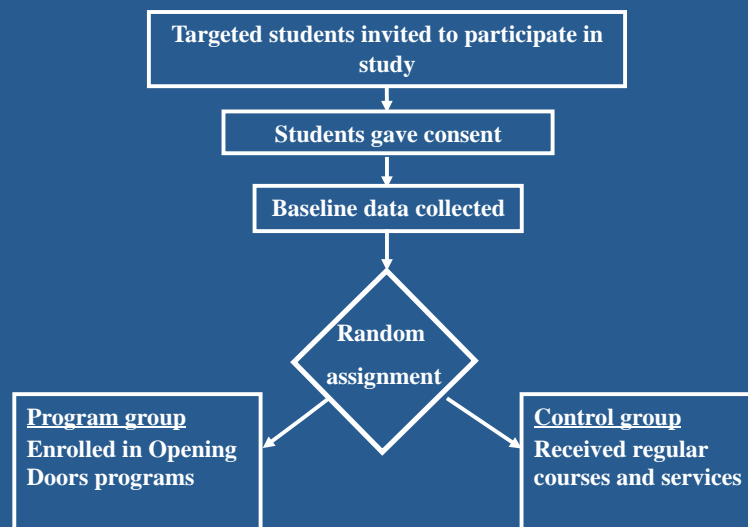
Targeted students invited to participate in study

Students gave consent

Baseline data collected

Random assignment

Program group
Enrolled in Opening Doors programs

Control group
Received regular courses and services